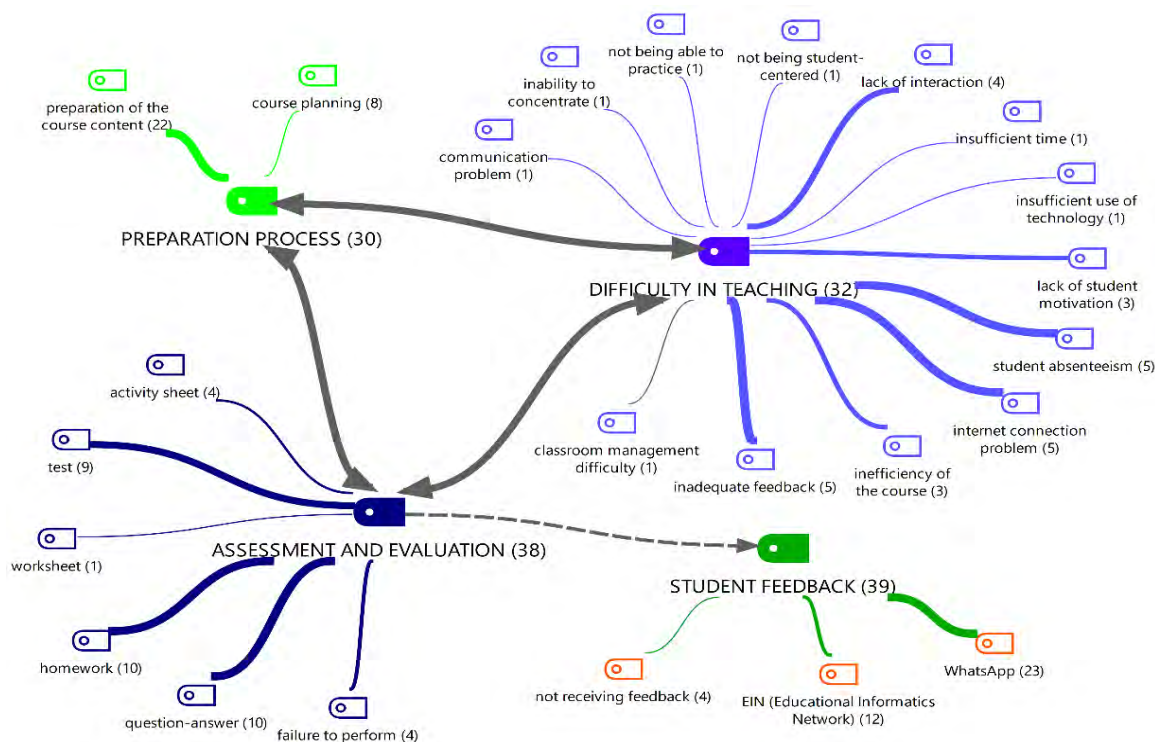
preparation of the course content (22)

course planning (8)

PREPARATION PROCESS (30)

communication problem (1)

inability to concentrate (1)

not being able to practice (1)

not being student-centered (1)

lack of interaction (4)

insufficient time (1)

insufficient use of technology (1)

lack of student motivation (3)

DIFFICULTY IN TEACHING (32)

student absenteeism (5)

internet connection problem (5)

inefficiency of the course (3)

inadequate feedback (5)

classroom management difficulty (1)

activity sheet (4)

test (9)

worksheet (1)

ASSESSMENT AND EVALUATION (38)

homework (10)

question-answer (10)

failure to perform (4)

STUDENT FEEDBACK (39)

not receiving feedback (4)

EIN (Educational Informatics Network) (12)

WhatsApp (23)